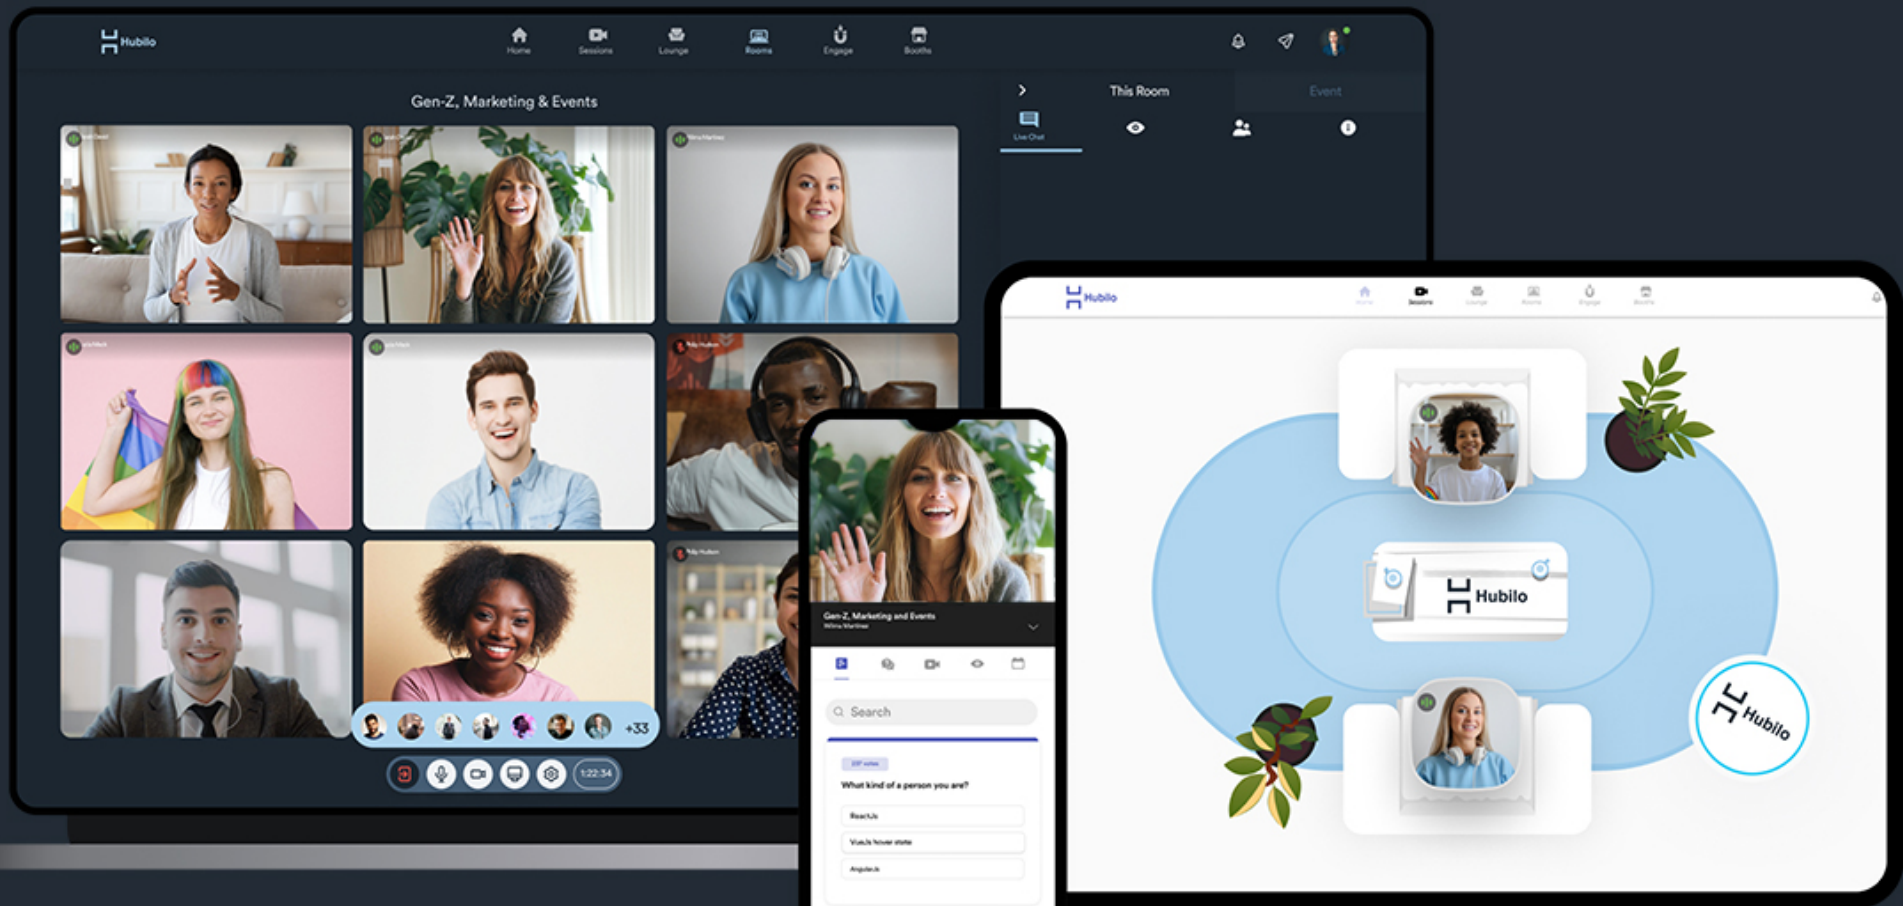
Hubilo

Home Sessions Lounge Rooms Engage Booths

Gen-Z, Marketing & Events

This Room
Event

Live Chat

Wilma Martinez

+33

1:22:34

Hubilo

Gen-Z, Marketing and Events
Wilma Martinez

Search

What kind of a person you are?

ReactJs

VueJs hover state

AngularJs

Hubilo

Hubilo

Hubilo